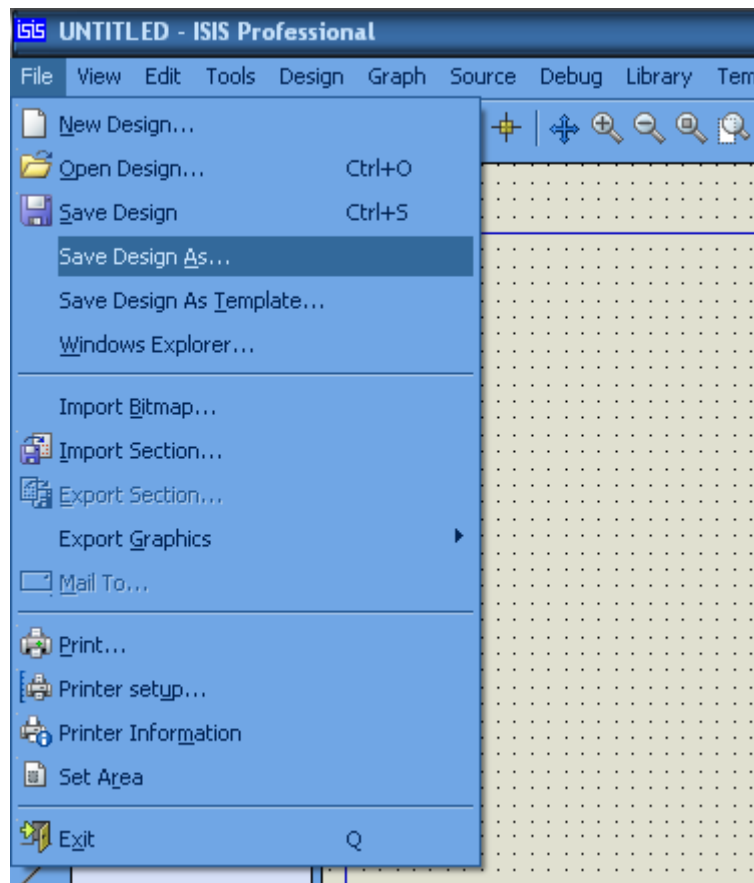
UNTITLED - ISIS Professional

File View Edit Tools Design Graph Source Debug Library Tem

New Design...
Open Design... Ctrl+O
Save Design Ctrl+S
Save Design As...
Save Design As Template...
Windows Explorer...
Import Bitmap...
Import Section...
Export Section...
Export Graphics
Mail To...
Print...
Printer setup...
Printer Information
Set Area
Exit Q